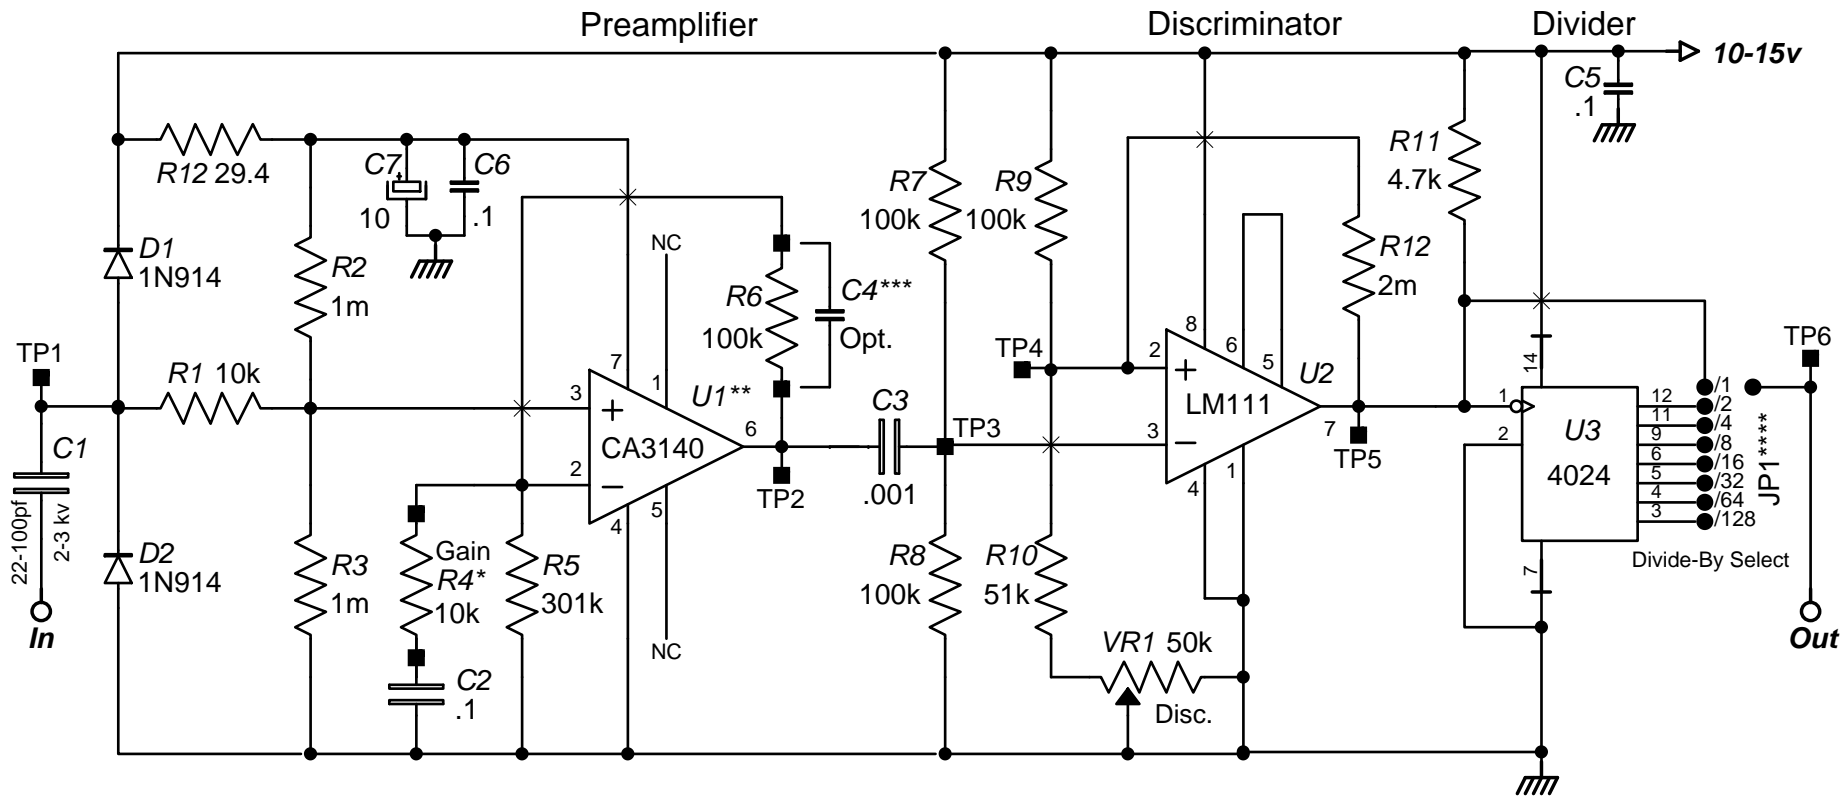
Preamplifier

Discriminator

Divider

10-15v

C5
.1

R12 29.4

C7
10

C6
.1

R7
100k

R9
100k

R11
4.7k

R12
2m

D1
1N914

R2
1m

NC

R6
100k

C4***
Opt.

TP1

R1 10k

7

1

U1**

TP4

8

6

5

2

U2

14

TP6

3

+

CA3140

6

C3

TP3

+

LM111

1

12 /1
11 /2
4 /4
9 /8
6 /16
5 /32
4 /64
3 /128

C1

22-100pf
2-3 kv

2

−

4

5

TP2

.001

3

−

4

1

7

TP5

2

U3
4024

JP1****

D2
1N914

R3
1m

Gain
R4*
10k

R5
301k

NC

R8
100k

R10
51k

Divide-By Select

7

In

C2
.1

VR1 50k

Disc.

Out